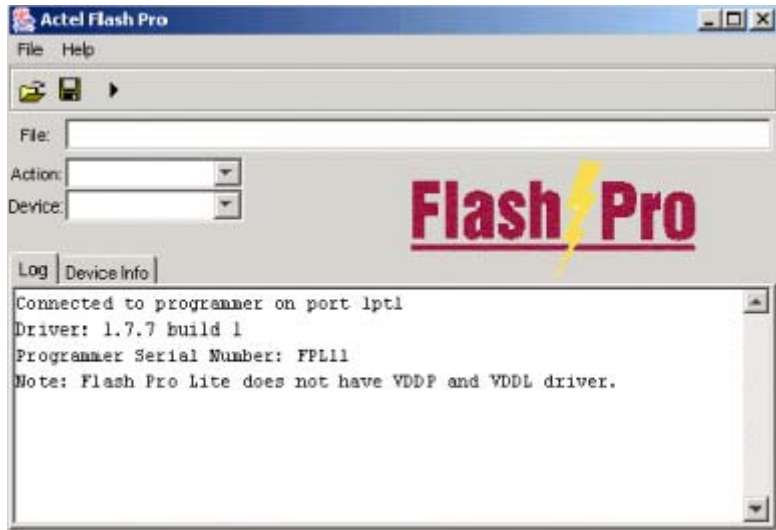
Actel Flash Pro

File Help

File:

Action:

Device:

Flash Pro

Log | Device Info

Connected to programmer on port lpt1
Driver: 1.7.7 build 1
Programmer Serial Number: FPL11
Note: Flash Pro Lite does not have VDDP and VDDL driver.